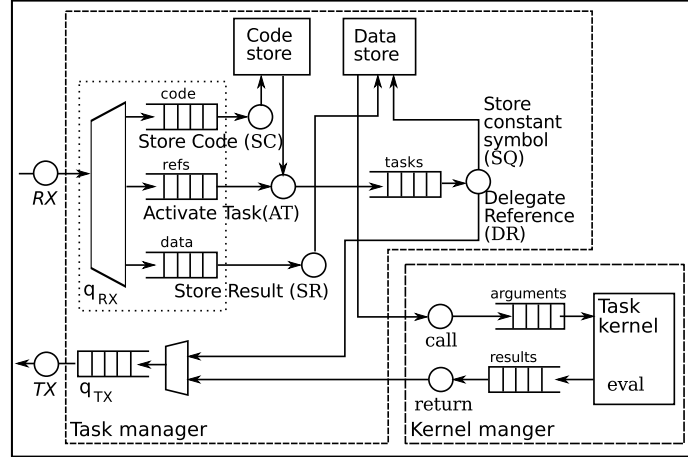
Code store

Data store

code

Store Code (SC)

Store constant symbol (SQ)

RX

refs

tasks

Activate Task(AT)

Delegate Reference (DR)

data

$q_{RX}$

Store Result (SR)

arguments

Task kernel

call

results

TX

$q_{TX}$

eval

return

Task manager

Kernel manger